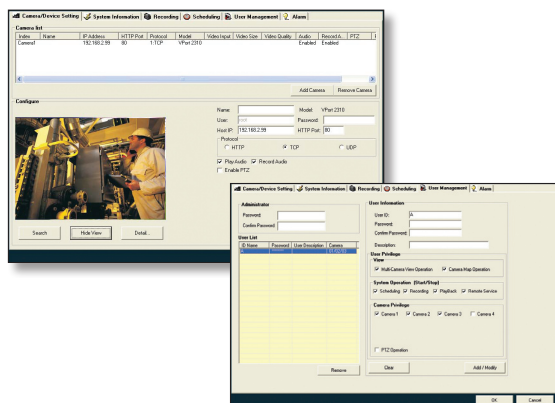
Camera/Device Setting | System Information | Recording | Scheduling | User Management | Alarm

Camera list

| Index | Name | IP Address | HTTP Port | Protocol | Model | Video Input | Video Size | Video Quality | Audio | Record A... | PTZ |
|---|---|---|---|---|---|---|---|---|---|---|---|
| Camera1 | | 192.168.2.99 | 80 | 1:TCP | VPort 2310 | | | | Enabled | Enabled | |

Add Camera
Remove Camera

Configure

Name:
Model: VPort 2310
User: root
Password:
Host IP: 192.168.2.99
HTTP Port: 80
Protocol
HTTP
TCP
UDP
Play Audio
Record Audio
Enable PTZ

Search
Hide View
Detail...

Camera/Device Setting | System Information | Recording | Scheduling | User Management | Alarm

Administrator
Password:
Confirm Password:

User List

| ID Name | Password | User Description | Camera |
|---|---|---|---|
| A | | | 1,2,3 |

Remove

User Information
User ID: A
Password:
Confirm Password:
Description:

User Privileges
View
Multi-Camera View Operation
Camera Map Operation

System Operation (Start/Stop)
Scheduling
Recording
Playback
Remote Service

Camera Privileges
Camera 1
Camera 2
Camera 3
Camera 4

PTZ Operation

Clear
Add / Modify

OK
Cancel